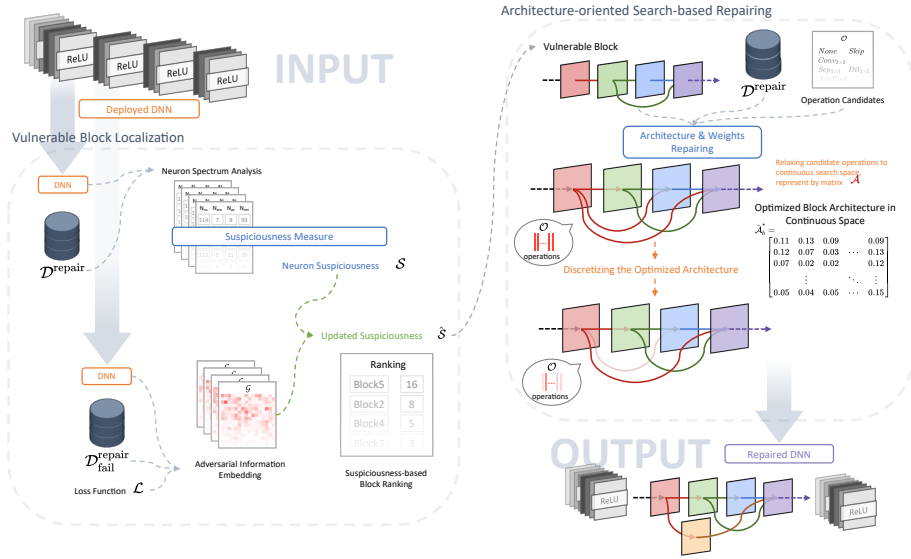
ReLU ReLU ReLU ReLU

INPUT

Deployed DNN

Vulnerable Block Localization

DNN

$\mathcal{D}^{\text{repair}}$

Neuron Spectrum Analysis

114 7 8 93

Suspiciousness Measure

Neuron Suspiciousness $\mathcal{S}$

Updated Suspiciousness $\hat{\mathcal{S}}$

DNN

$\mathcal{D}^{\text{repair}}_{\text{fail}}$

Loss Function $\mathcal{L}$

$\mathcal{G}$

Adversarial Information Embedding

Ranking

| Block5 | 16 |
|---|---|
| Block2 | 8 |
| Block4 | 5 |
| Block3 | 3 |

Suspiciousness-based Block Ranking

Architecture-oriented Search-based Repairing

Vulnerable Block

$\mathcal{D}^{\text{repair}}$

$\mathcal{O}$
None Skip
$Conv_{3\times3}$ $Dil_{3\times3}$
$Sep_{3\times3}$

Operation Candidates

Architecture & Weights Repairing

Relaxing candidate operations to continuous search space represent by matrix $\mathcal{A}$

Optimized Block Architecture in Continuous Space

$\mathcal{A}^{*}_{i} = \begin{bmatrix} 0.11 & 0.13 & 0.09 & & 0.09 \\ 0.12 & 0.07 & 0.03 & \cdots & 0.13 \\ 0.07 & 0.02 & 0.02 & & 0.12 \\ & \vdots & & \ddots & \vdots \\ 0.05 & 0.04 & 0.05 & \cdots & 0.15 \end{bmatrix}$

$\mathcal{O}$
operations

Discretizing the Optimized Architecture

$\mathcal{O}$
operations

OUTPUT

Repaired DNN

ReLU ReLU